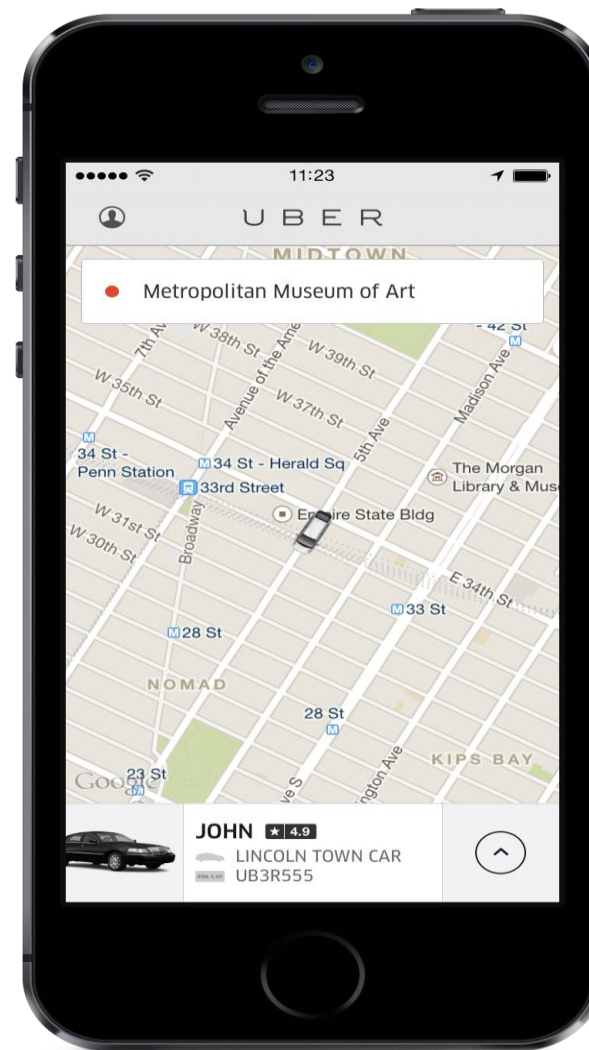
11:23

UBER

MIDTOWN

Metropolitan Museum of Art

7th Av
W 38th St
Avenue of the Americas
W 39th St
W 35th St
W 37th St
5th Ave
Madison Ave
42 St
34 St - Penn Station
34 St - Herald Sq
The Morgan Library & Mus
33rd Street
Empire State Bldg
W 31st St
W 30th St
Broadway
E 34th St
33 St
28 St
NOMAD
28 St
KIPS BAY
Google
23 St

JOHN ★ 4.9
LINCOLN TOWN CAR
UB3R555